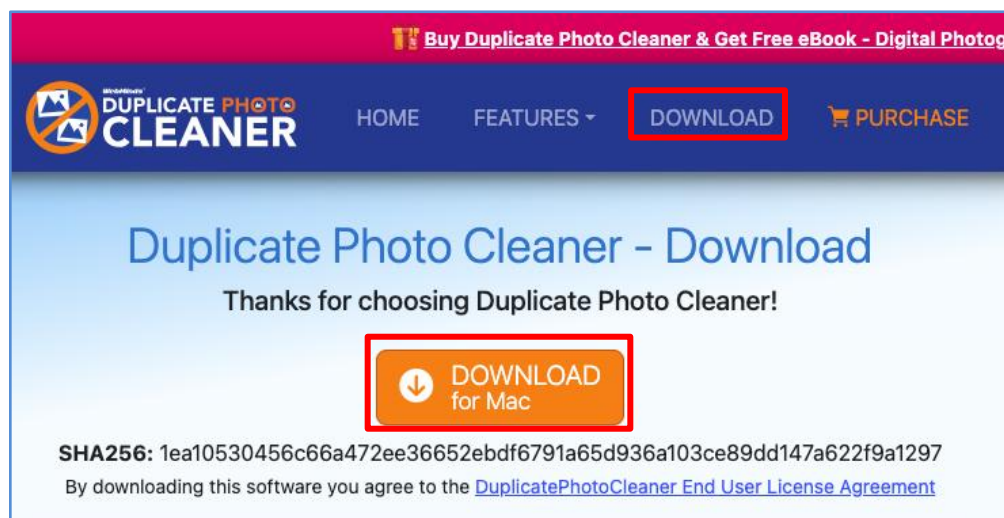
Buy Duplicate Photo Cleaner & Get Free eBook - Digital Photog

WebMinds DUPLICATE PHOTO CLEANER

HOME FEATURES DOWNLOAD PURCHASE

Duplicate Photo Cleaner - Download

Thanks for choosing Duplicate Photo Cleaner!

DOWNLOAD for Mac

SHA256: 1ea10530456c66a472ee36652ebdf6791a65d936a103ce89dd147a622f9a1297

By downloading this software you agree to the DuplicatePhotoCleaner End User License Agreement